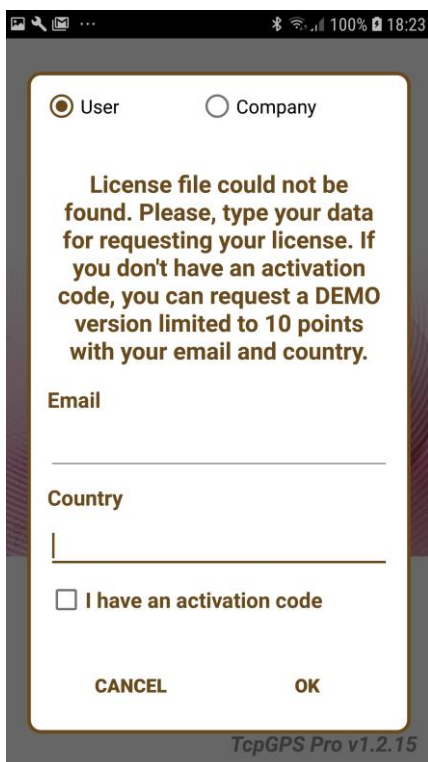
100% 18:23

User
Company

License file could not be found. Please, type your data for requesting your license. If you don't have an activation code, you can request a DEMO version limited to 10 points with your email and country.

Email

Country

I have an activation code

CANCEL
OK

TcpGPS Pro v1.2.15